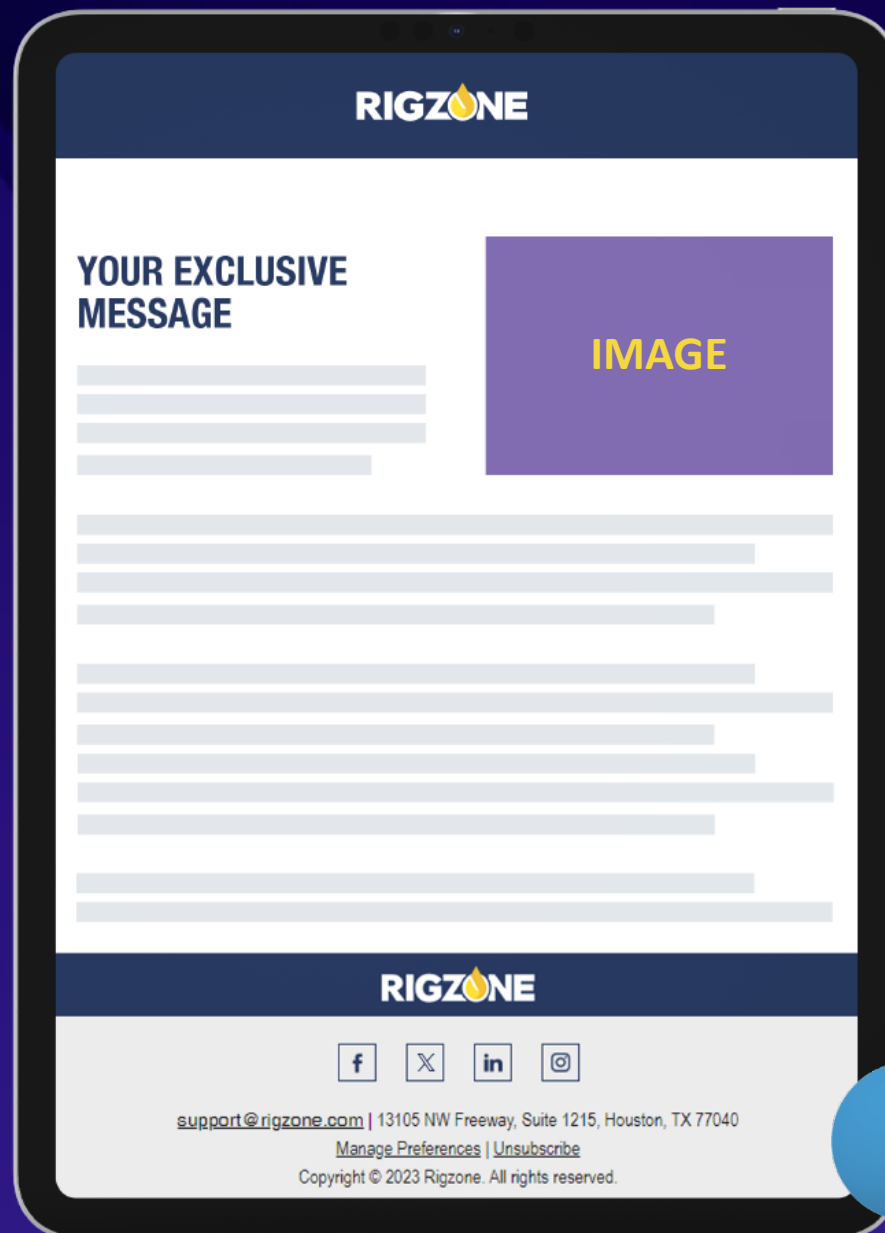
RIGZONE

YOUR EXCLUSIVE MESSAGE

IMAGE

RIGZONE

f 𝕏 in

support@rigzone.com | 13105 NW Freeway, Suite 1215, Houston, TX 77040

Manage Preferences | Unsubscribe

Copyright © 2023 Rigzone. All rights reserved.